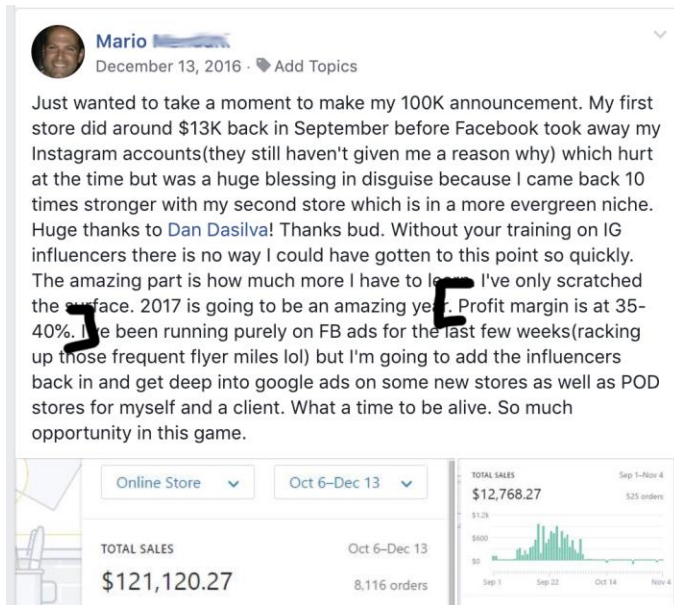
Mario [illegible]
December 13, 2016 · Add Topics

Just wanted to take a moment to make my 100K announcement. My first store did around $13K back in September before Facebook took away my Instagram accounts(they still haven't given me a reason why) which hurt at the time but was a huge blessing in disguise because I came back 10 times stronger with my second store which is in a more evergreen niche. Huge thanks to Dan Dasilva! Thanks bud. Without your training on IG influencers there is no way I could have gotten to this point so quickly. The amazing part is how much more I have to l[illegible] I've only scratched the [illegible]face. 2017 is going to be an amazing ye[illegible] Profit margin is at 35-40%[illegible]e been running purely on FB ads for the last few weeks(racking up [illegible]se frequent flyer miles lol) but I'm going to add the influencers back in and get deep into google ads on some new stores as well as POD stores for myself and a client. What a time to be alive. So much opportunity in this game.

Online Store
Oct 6–Dec 13

TOTAL SALES
Oct 6–Dec 13
$121,120.27
8,116 orders

TOTAL SALES
Sep 1–Nov 4
$12,768.27
525 orders
$1.2k
$600
$0
Sep 1
Sep 22
Oct 14
Nov 4